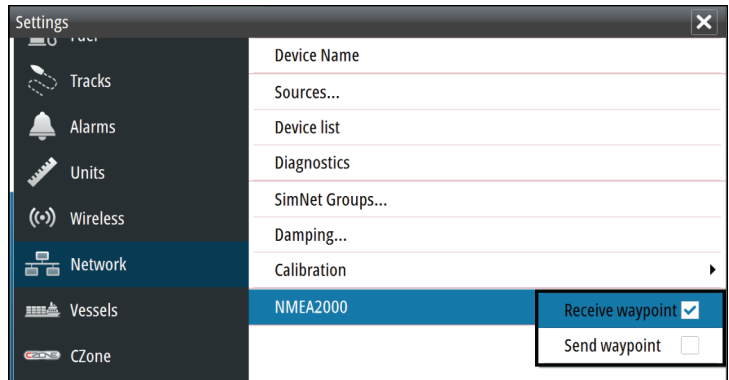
Settings

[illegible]

Tracks

Alarms

Units

Wireless

Network

Vessels

CZone

Device Name

Sources...

Device list

Diagnostics

SimNet Groups...

Damping...

Calibration

NMEA2000

Receive waypoint

Send waypoint